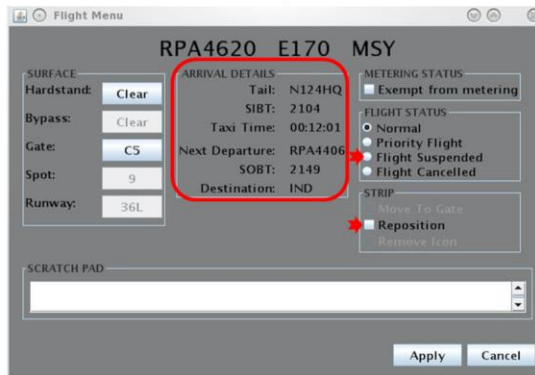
Flight Menu

RPA4620 E170 MSY

SURFACE
Hardstand: Clear
Bypass: Clear
Gate: C5
Spot: 9
Runway: 36L

ARRIVAL DETAILS
Tail: N124HQ
SIBT: 2104
Taxi Time: 00:12:01
Next Departure: RPA4406
SOBT: 2149
Destination: IND

METERING STATUS
Exempt from metering

FLIGHT STATUS
Normal
Priority Flight
Flight Suspended
Flight Cancelled

STRIP
Move To Gate
Reposition
Remove Icon

SCRATCH PAD

Apply Cancel